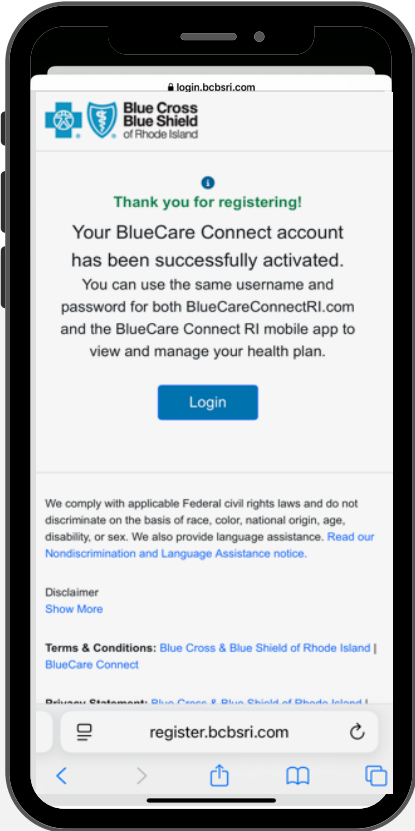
login.bcbsri.com

Blue Cross Blue Shield of Rhode Island

Thank you for registering!

Your BlueCare Connect account has been successfully activated.

You can use the same username and password for both BlueCareConnectRI.com and the BlueCare Connect RI mobile app to view and manage your health plan.

Login

We comply with applicable Federal civil rights laws and do not discriminate on the basis of race, color, national origin, age, disability, or sex. We also provide language assistance. Read our Nondiscrimination and Language Assistance notice.

Disclaimer
Show More

Terms & Conditions: Blue Cross & Blue Shield of Rhode Island | BlueCare Connect

Privacy Statement: Blue Cross & Blue Shield of Rhode Island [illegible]

register.bcbsri.com